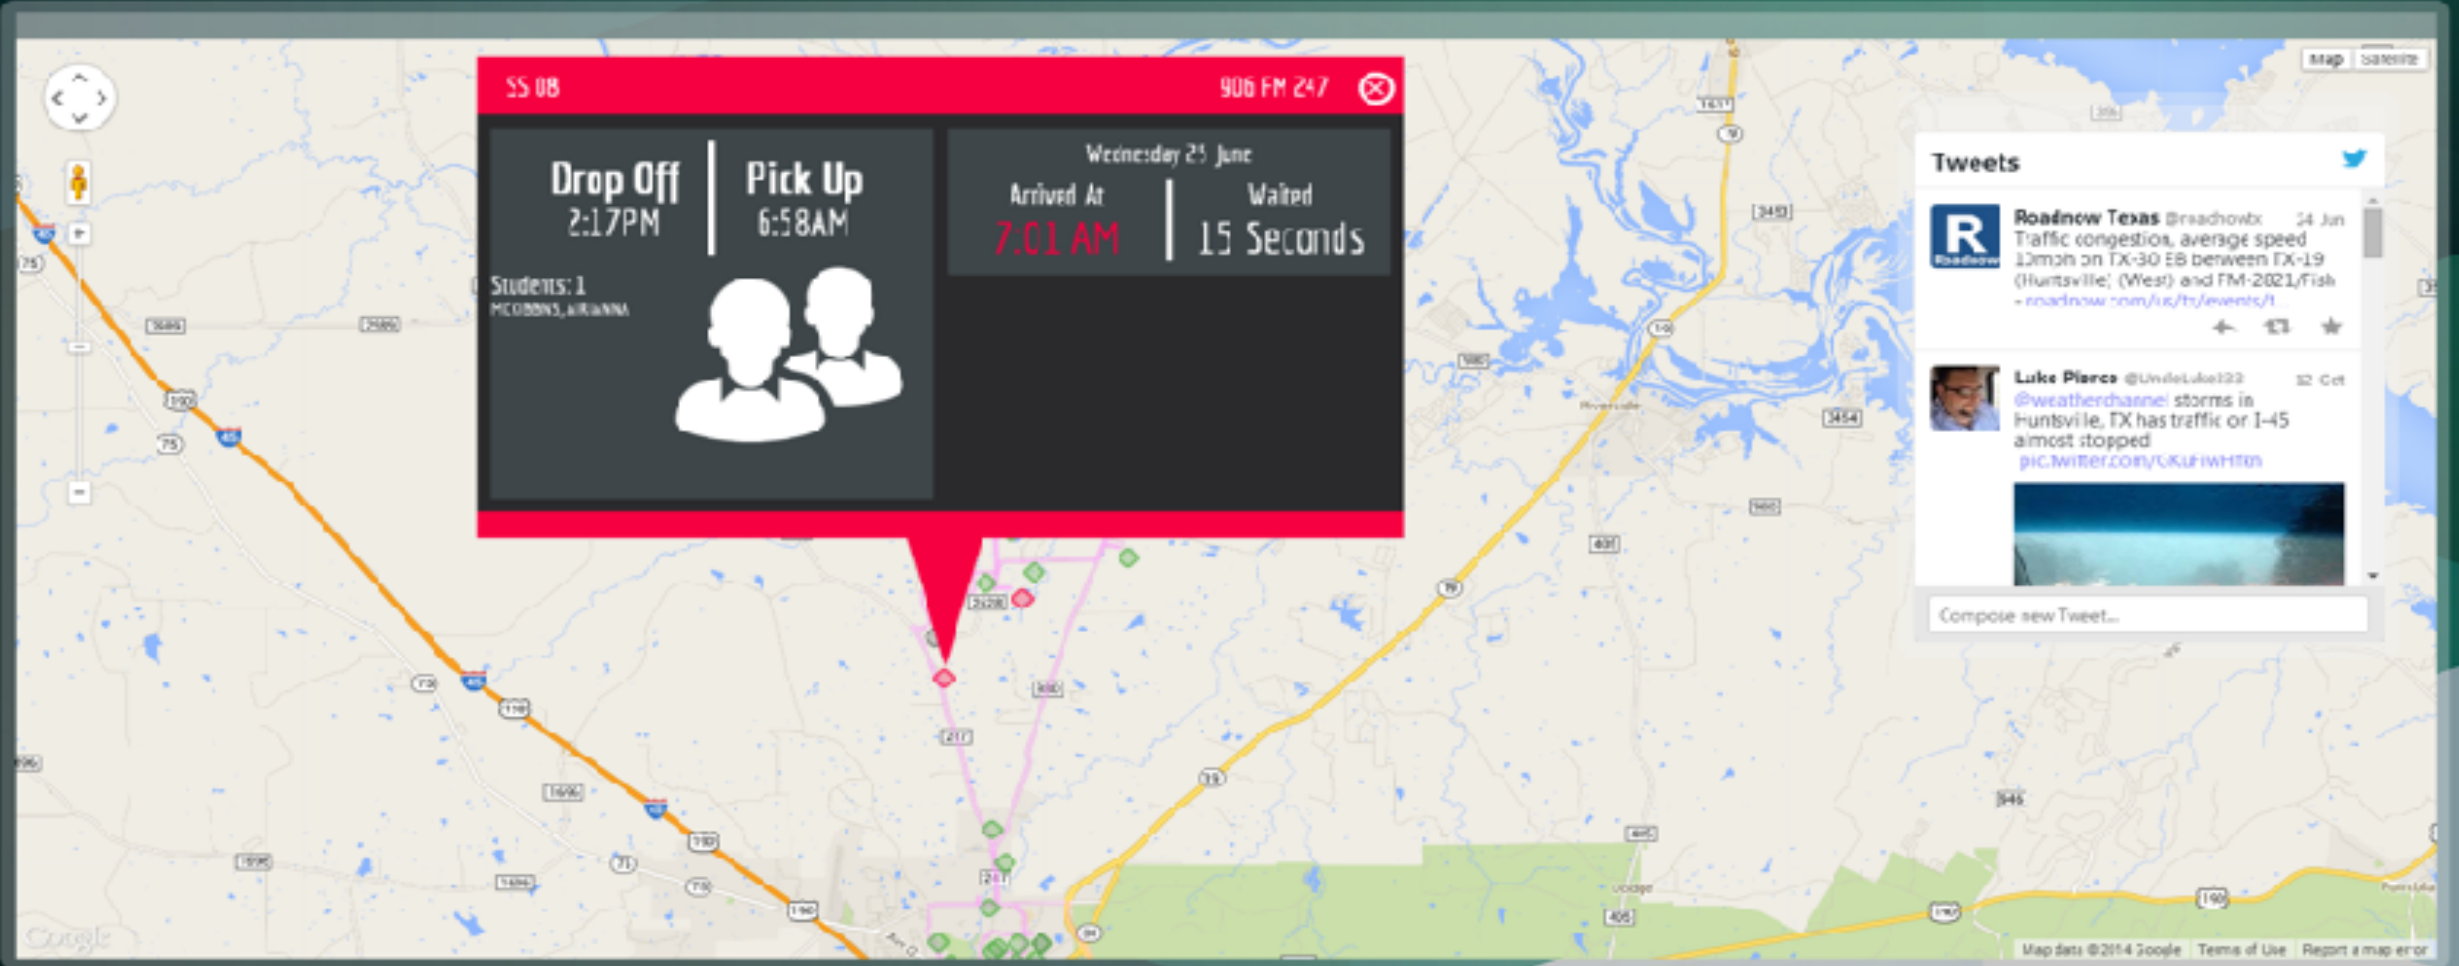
SS 08

906 FM 247

Drop Off
2:17PM

Pick Up
6:58AM

Students: 1
MCOBBNS, ARIANNA

Wednesday 25 June

Arrived At
7:01 AM

Waited
15 Seconds

Map Satellite

Tweets

Roadnow Texas @roadnowtx 24 Jun
Traffic congestion, average speed 10mph on TX-30 EB between TX-19 (Huntsville) (West) and FM-2821/Fish - roadnow.com/us/tx/events/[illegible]

Luke Pierce @UncleLuke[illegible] 12 Oct
@weatherchannel storms in Huntsville, TX has traffic on I-45 almost stopped pic.twitter.com/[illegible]

Compose new Tweet...

Google

Map data ©2014 Google Terms of Use Report a map error